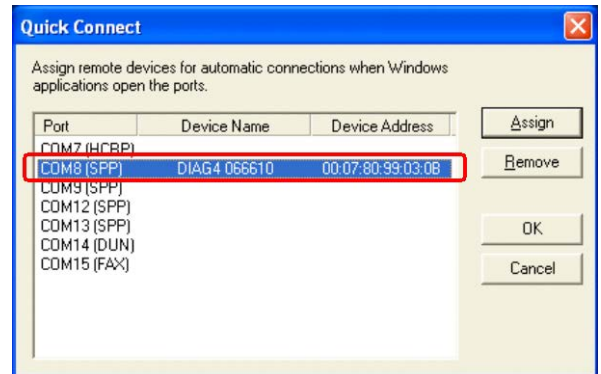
Quick Connect

Assign remote devices for automatic connections when Windows applications open the ports.

| Port | Device Name | Device Address |
|---|---|---|
| COM7 (HCRP) | | |
| COM8 (SPP) | DIAG4 066610 | 00:07:80:99:03:0B |
| COM9 (SPP) | | |
| COM12 (SPP) | | |
| COM13 (SPP) | | |
| COM14 (DUN) | | |
| COM15 (FAX) | | |

Assign

Remove

OK

Cancel